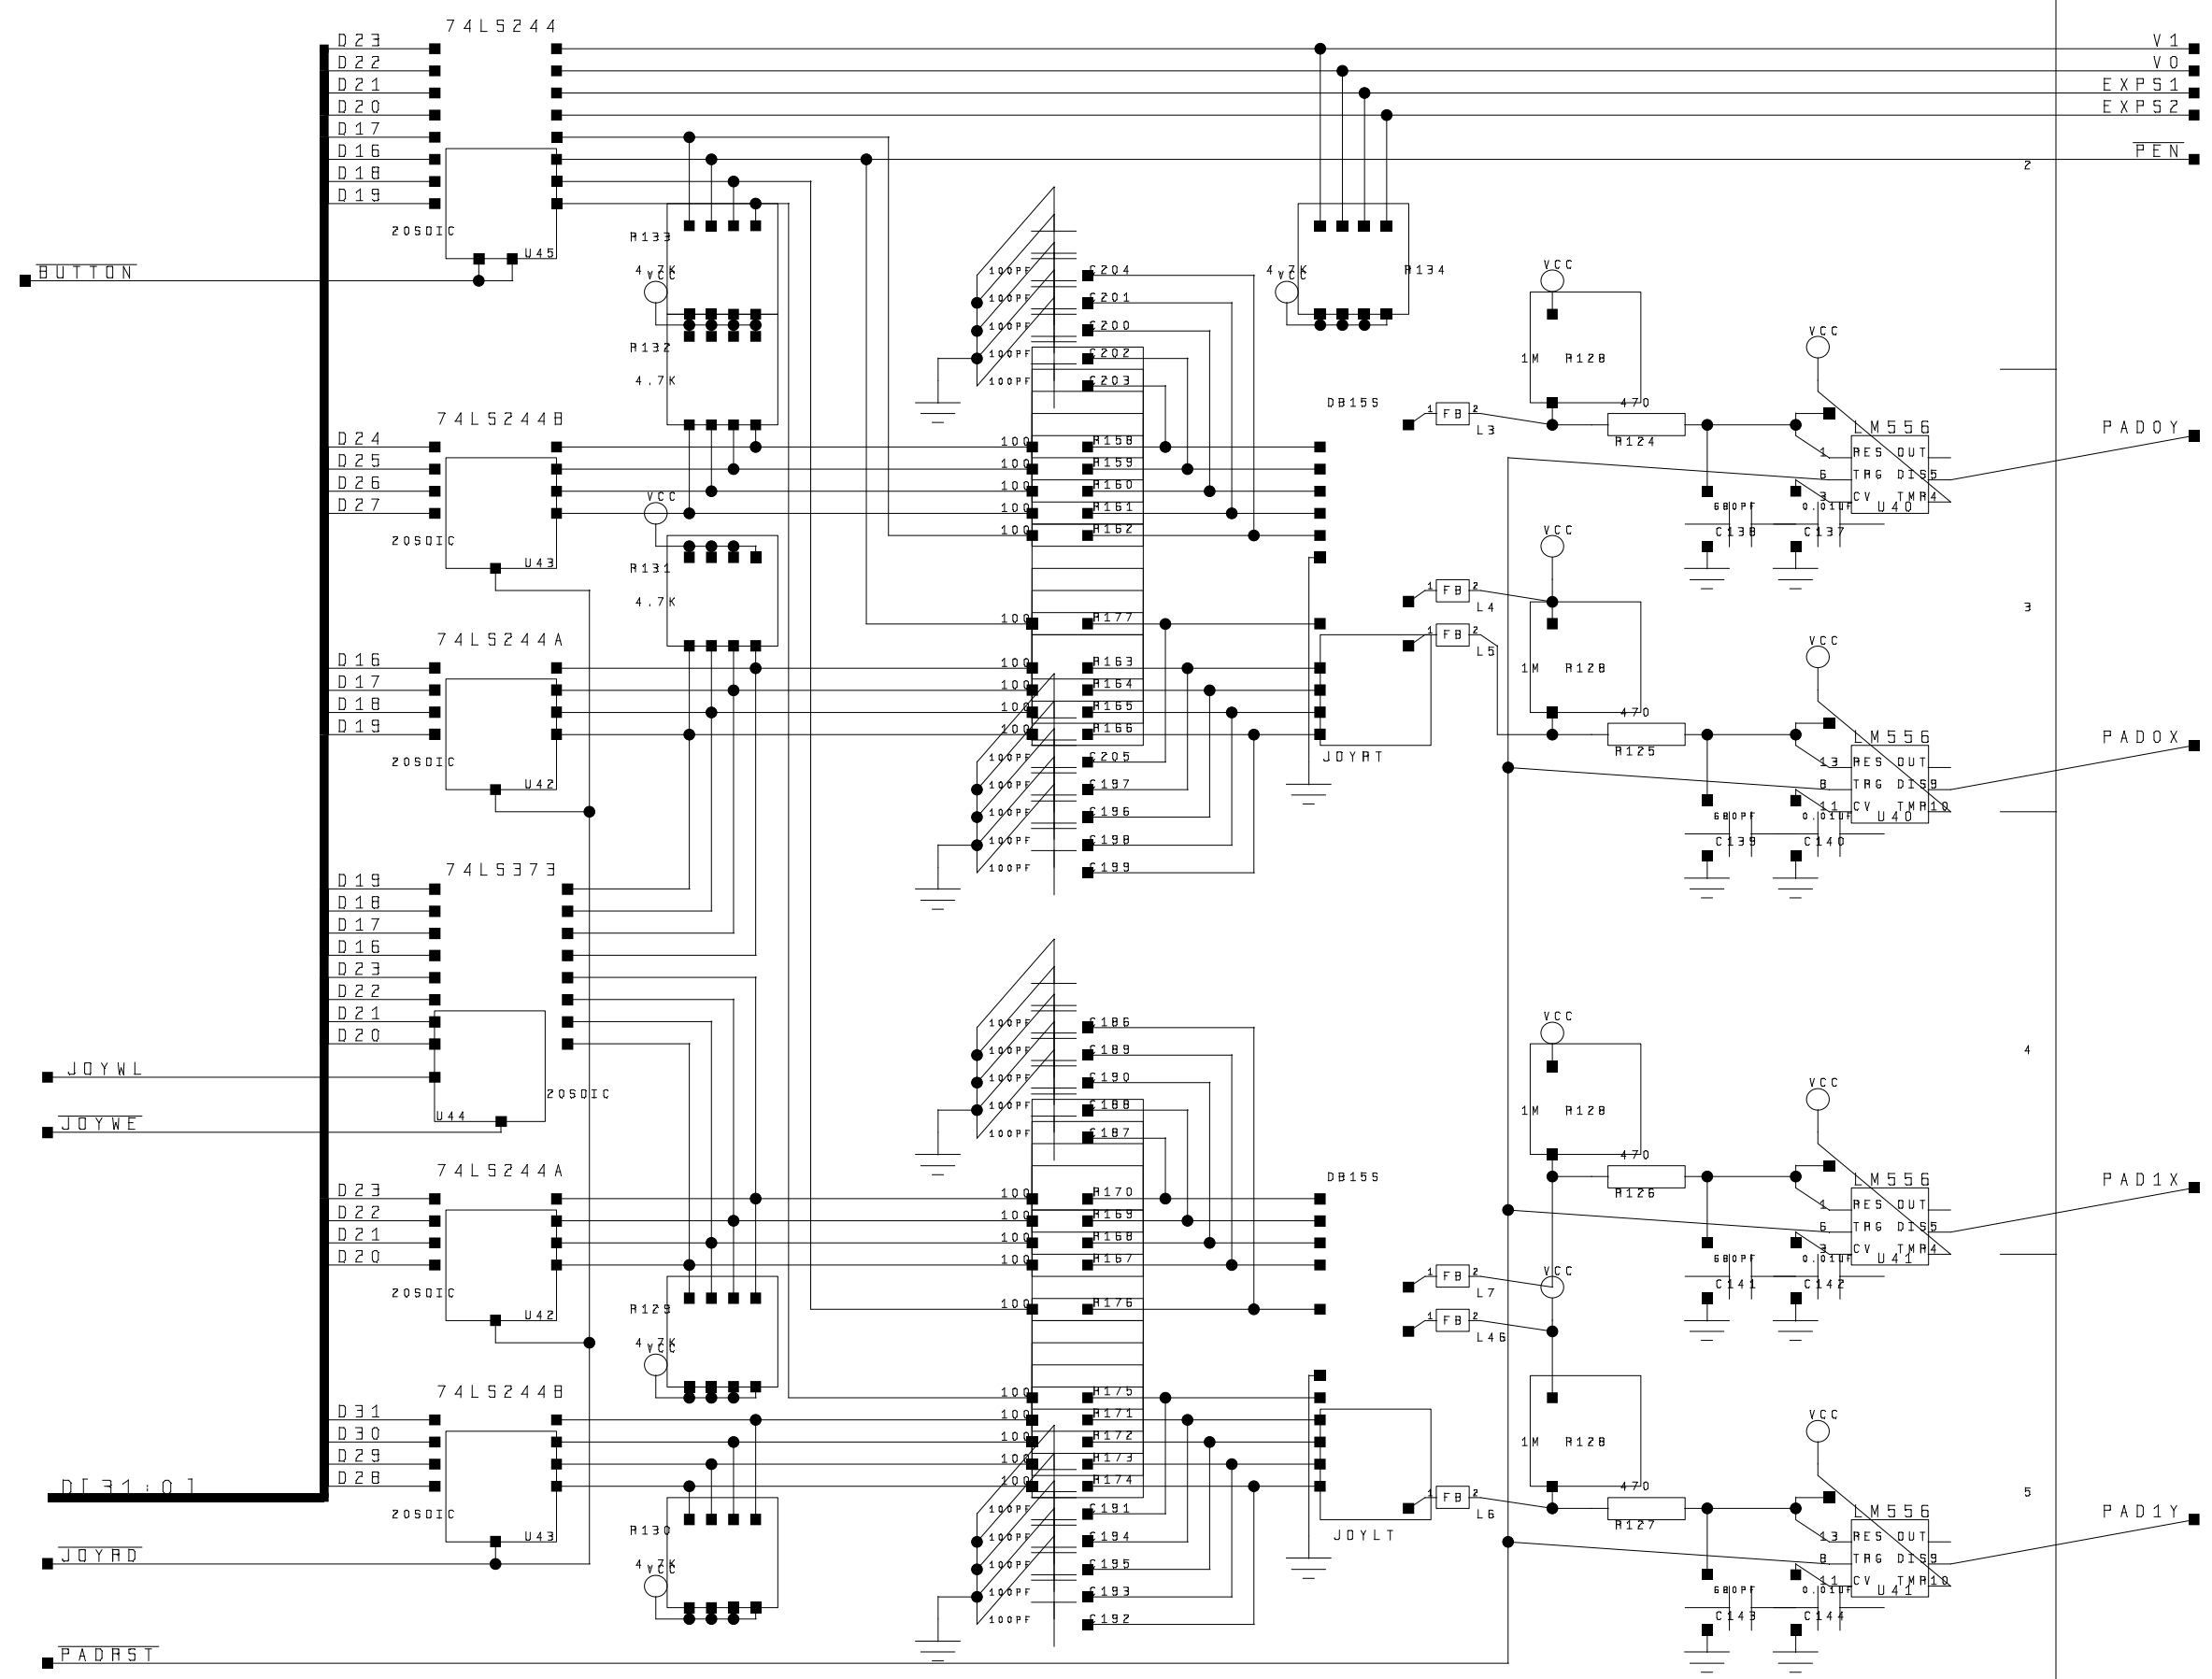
74LS244
D23
D22
D21
D20
D17
D16
D18
D19
20SOIC
U45
$\overline{BUTTON}$
R133
4.7K
VCC
R132
4.7K
V1
V0
EXPS1
EXPS2
$\overline{PEN}$
2
R134
4.7K
VCC
100PF
100PF
100PF
100PF
100PF
C204
C201
C200
C202
C203
DB15S
VCC
1M
R128
470
R124
L3
FB
1
2
VCC
LM556
RES OUT
TRG DIS5
CV TMR4
1
6
3
U40
680PF
0.01UF
C138
C137
PAD0Y
74LS244B
D24
D25
D26
D27
20SOIC
U43
VCC
R131
4.7K
100
100
100
100
100
R158
R159
R160
R161
R162
VCC
1M
R128
L4
FB
L5
FB
3
74LS244A
D16
D17
D18
D19
20SOIC
U42
100
R177
100
100
100
100
R163
R164
R165
R166
JOYRT
470
R125
VCC
LM556
RES OUT
TRG DIS9
CV TMR10
13
8
11
U40
680PF
0.01UF
C139
C140
PAD0X
100PF
100PF
100PF
100PF
100PF
C205
C197
C196
C198
C199
74LS373
D19
D18
D17
D16
D23
D22
D21
D20
JOYWL
$\overline{JOYWE}$
U44
20SOIC
100PF
100PF
100PF
100PF
100PF
C186
C189
C190
C188
C187
VCC
1M
R128
470
R126
4
VCC
LM556
RES OUT
TRG DIS5
CV TMR4
1
6
3
U41
680PF
0.01UF
C141
C142
PAD1X
DB15S
74LS244A
D23
D22
D21
D20
20SOIC
U42
100
100
100
100
R170
R169
R168
R167
R129
4.7K
VCC
100
R176
L7
FB
VCC
L46
FB
74LS244B
D31
D30
D29
D28
20SOIC
U43
D[31:0]
$\overline{JOYRD}$
R130
4.7K
VCC
100
100
100
100
100
R175
R171
R172
R173
R174
JOYLT
100PF
100PF
100PF
100PF
100PF
C191
C194
C195
C193
C192
1M
R128
470
R127
L6
FB
5
VCC
LM556
RES OUT
TRG DIS9
CV TMR10
13
8
11
U41
680PF
0.01UF
C143
C144
PAD1Y
$\overline{PADRST}$